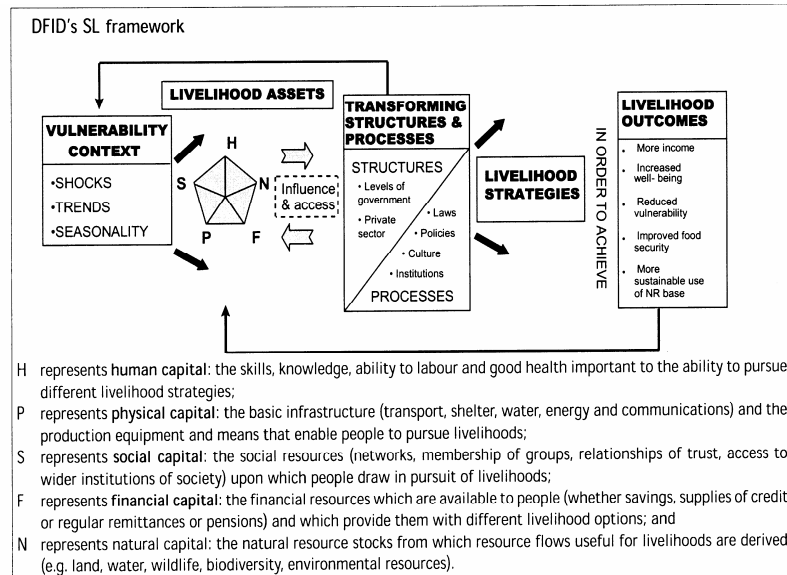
DFID's SL framework

LIVELIHOOD ASSETS

VULNERABILITY CONTEXT

•SHOCKS
•TRENDS
•SEASONALITY

H
S
N
P
F

Influence & access

TRANSFORMING STRUCTURES & PROCESSES

STRUCTURES
• Levels of government
• Private sector
• Laws
• Policies
• Culture
• Institutions
PROCESSES

LIVELIHOOD STRATEGIES

IN ORDER TO ACHIEVE

LIVELIHOOD OUTCOMES

• More income
• Increased well- being
• Reduced vulnerability
• Improved food security
• More sustainable use of NR base

H represents human capital: the skills, knowledge, ability to labour and good health important to the ability to pursue different livelihood strategies;

P represents physical capital: the basic infrastructure (transport, shelter, water, energy and communications) and the production equipment and means that enable people to pursue livelihoods;

S represents social capital: the social resources (networks, membership of groups, relationships of trust, access to wider institutions of society) upon which people draw in pursuit of livelihoods;

F represents financial capital: the financial resources which are available to people (whether savings, supplies of credit or regular remittances or pensions) and which provide them with different livelihood options; and

N represents natural capital: the natural resource stocks from which resource flows useful for livelihoods are derived (e.g. land, water, wildlife, biodiversity, environmental resources).